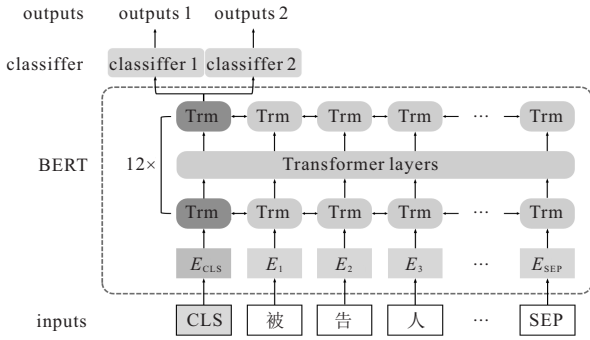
outputs
outputs 1
outputs 2

classiffer
classiffer 1
classiffer 2

BERT
12×

Trm
Trm
Trm
Trm
···
Trm

Transformer layers

Trm
Trm
Trm
Trm
···
Trm

$E_{CLS}$
$E_1$
$E_2$
$E_3$
···
$E_{SEP}$

inputs
CLS
被
告
人
···
SEP